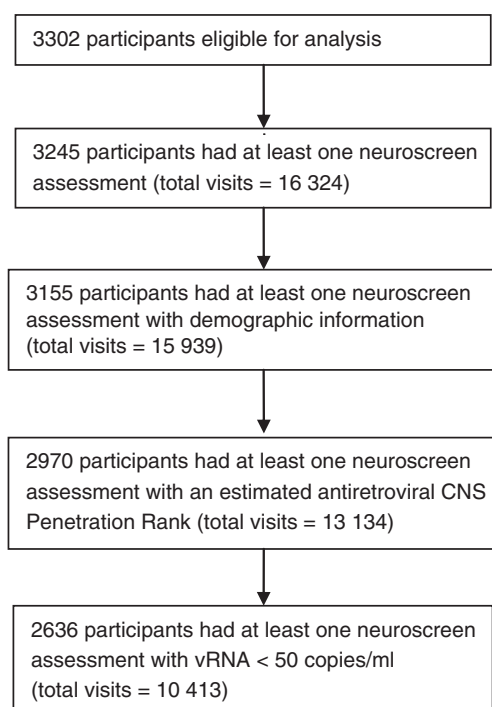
3302 participants eligible for analysis

3245 participants had at least one neuroscreen assessment (total visits = 16 324)

3155 participants had at least one neuroscreen assessment with demographic information (total visits = 15 939)

2970 participants had at least one neuroscreen assessment with an estimated antiretroviral CNS Penetration Rank (total visits = 13 134)

2636 participants had at least one neuroscreen assessment with vRNA < 50 copies/ml (total visits = 10 413)